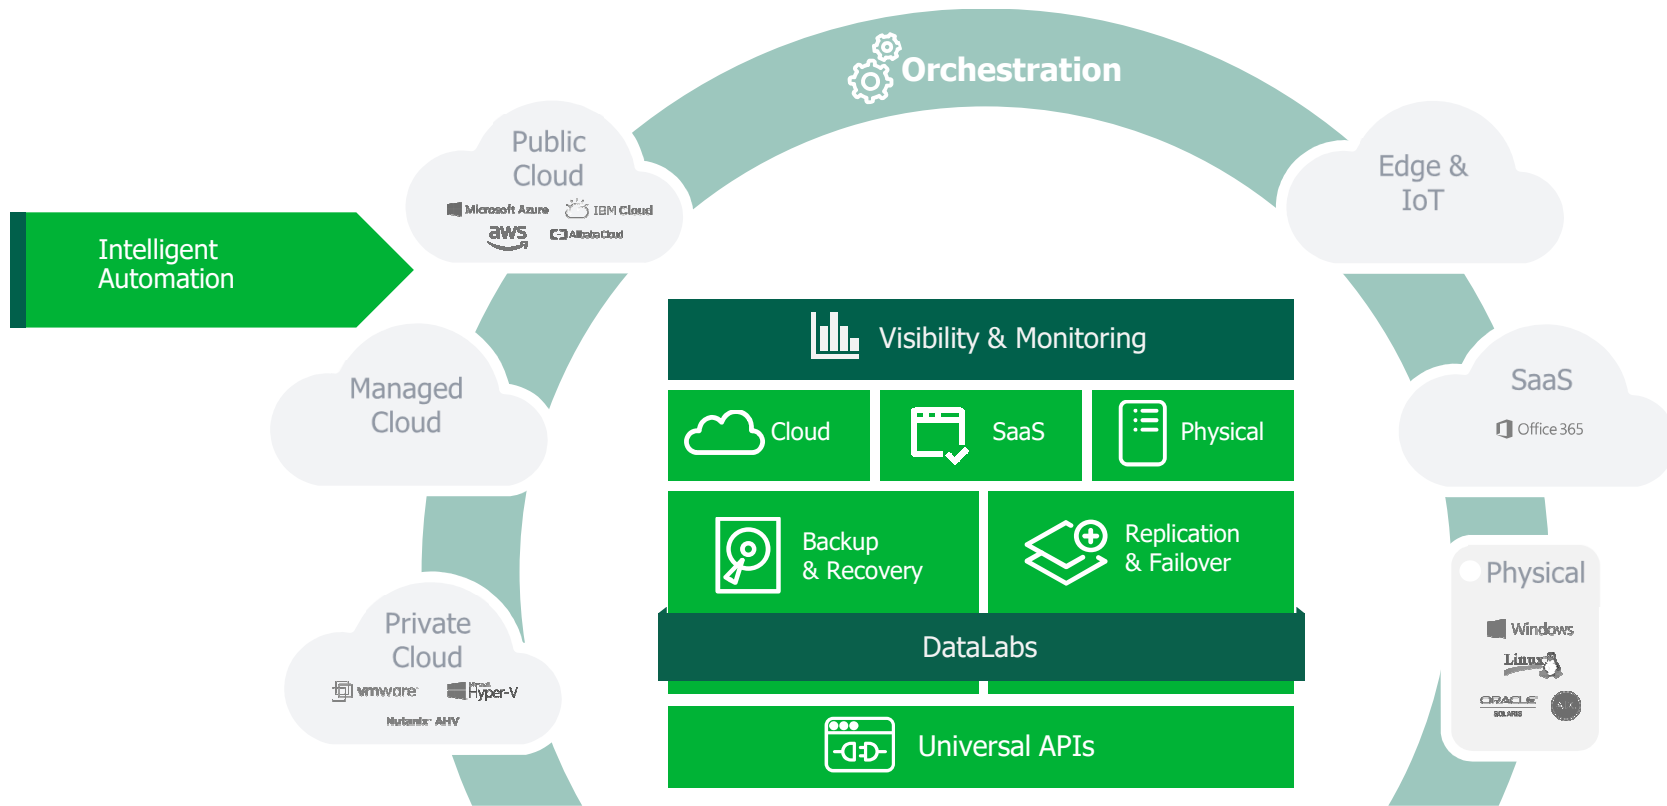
Orchestration

Public Cloud

Microsoft Azure IBM Cloud
aws Alibaba Cloud

Edge & IoT

Intelligent Automation

Managed Cloud

Visibility & Monitoring

Cloud

SaaS

Physical

Backup & Recovery

Replication & Failover

DataLabs

Universal APIs

SaaS

Office 365

Physical

Windows
Linux
ORACLE SOLARIS

Private Cloud

vmware Hyper-V
Nutanix AHV